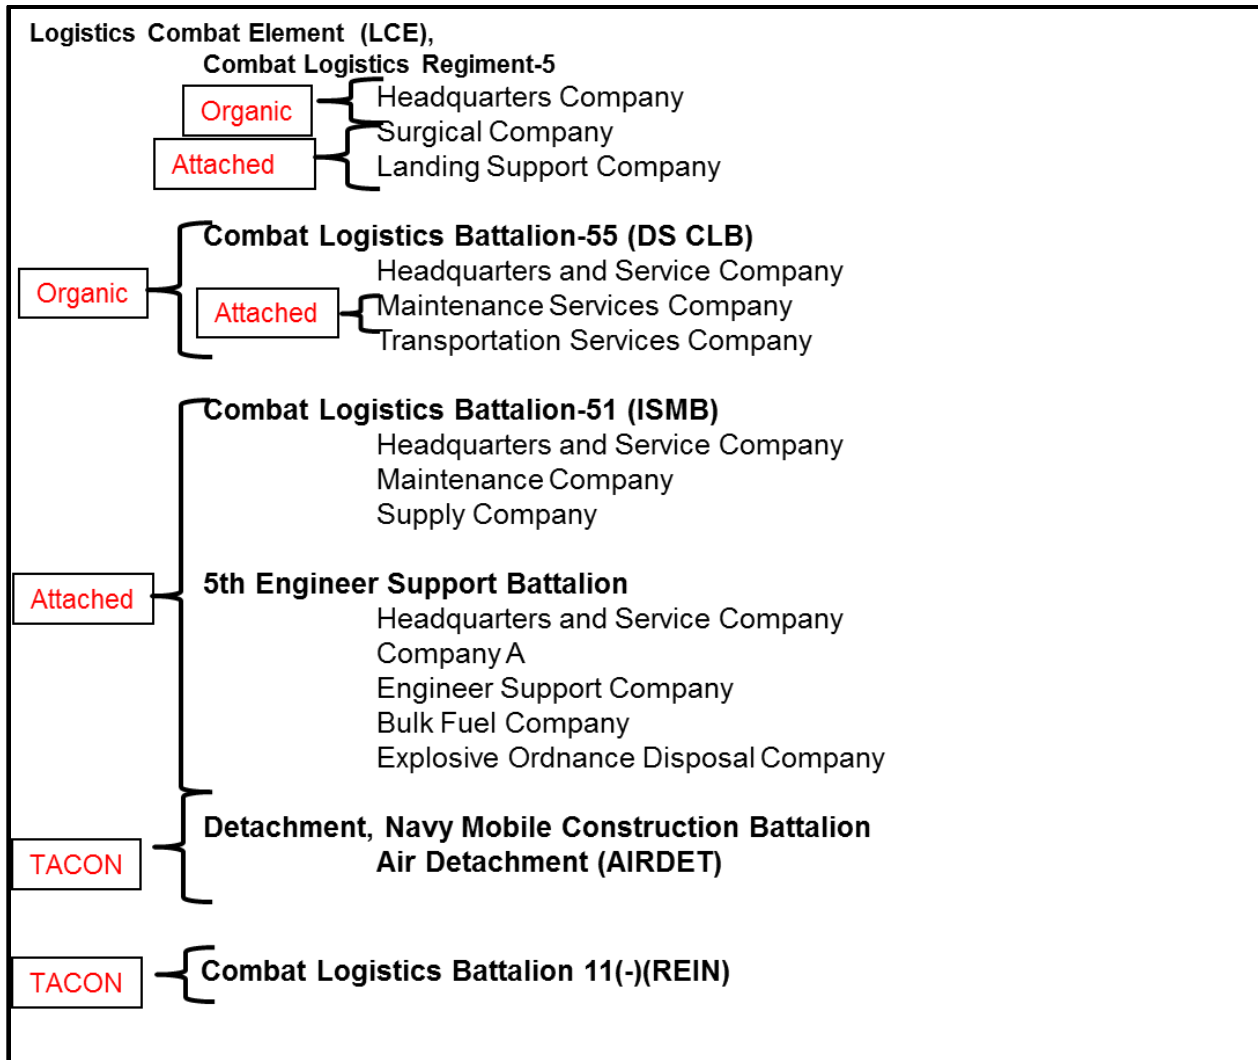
Logistics Combat Element (LCE),
Combat Logistics Regiment-5

Organic
Headquarters Company

Attached
Surgical Company
Landing Support Company

Organic
Combat Logistics Battalion-55 (DS CLB)
Headquarters and Service Company

Attached
Maintenance Services Company
Transportation Services Company

Combat Logistics Battalion-51 (ISMB)
Headquarters and Service Company
Maintenance Company
Supply Company

Attached
5th Engineer Support Battalion
Headquarters and Service Company
Company A
Engineer Support Company
Bulk Fuel Company
Explosive Ordnance Disposal Company

TACON
Detachment, Navy Mobile Construction Battalion
Air Detachment (AIRDET)

TACON
Combat Logistics Battalion 11(-)(REIN)